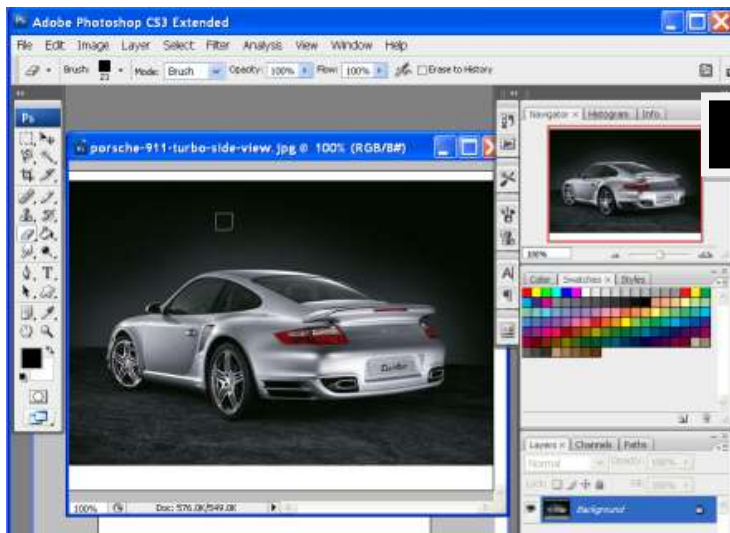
Adobe Photoshop CS3 Extended

File Edit Image Layer Select Filter Analysis View Window Help

Brush: 23 Mode: Brush Opacity: 100% Flow: 100% Erase to History

Ps

porsche-911-turbo-side-view.jpg @ 100% (RGB/8#)

100% Doc: 576.0K/549.0K

Navigator × Histogram Info

100%

Color Swatches × Styles

Layers × Channels Paths

Normal Opacity: 100%

Lock: Fill: 100%

Background